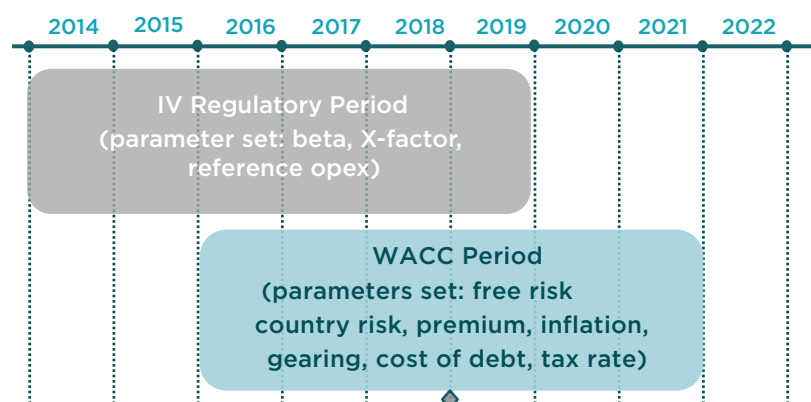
2014 2015 2016 2017 2018 2019 2020 2021 2022

IV Regulatory Period
(parameter set: beta, X-factor, reference opex)

WACC Period
(parameters set: free risk country risk, premium, inflation, gearing, cost of debt, tax rate)